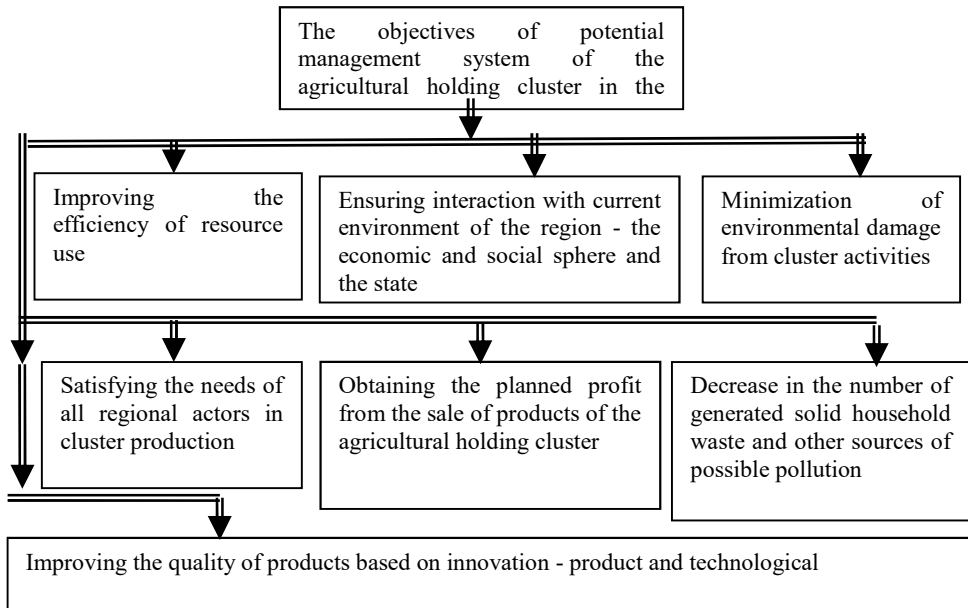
The objectives of potential management system of the agricultural holding cluster in the

Improving the efficiency of resource use

Ensuring interaction with current environment of the region - the economic and social sphere and the state

Minimization of environmental damage from cluster activities

Satisfying the needs of all regional actors in cluster production

Obtaining the planned profit from the sale of products of the agricultural holding cluster

Decrease in the number of generated solid household waste and other sources of possible pollution

Improving the quality of products based on innovation - product and technological